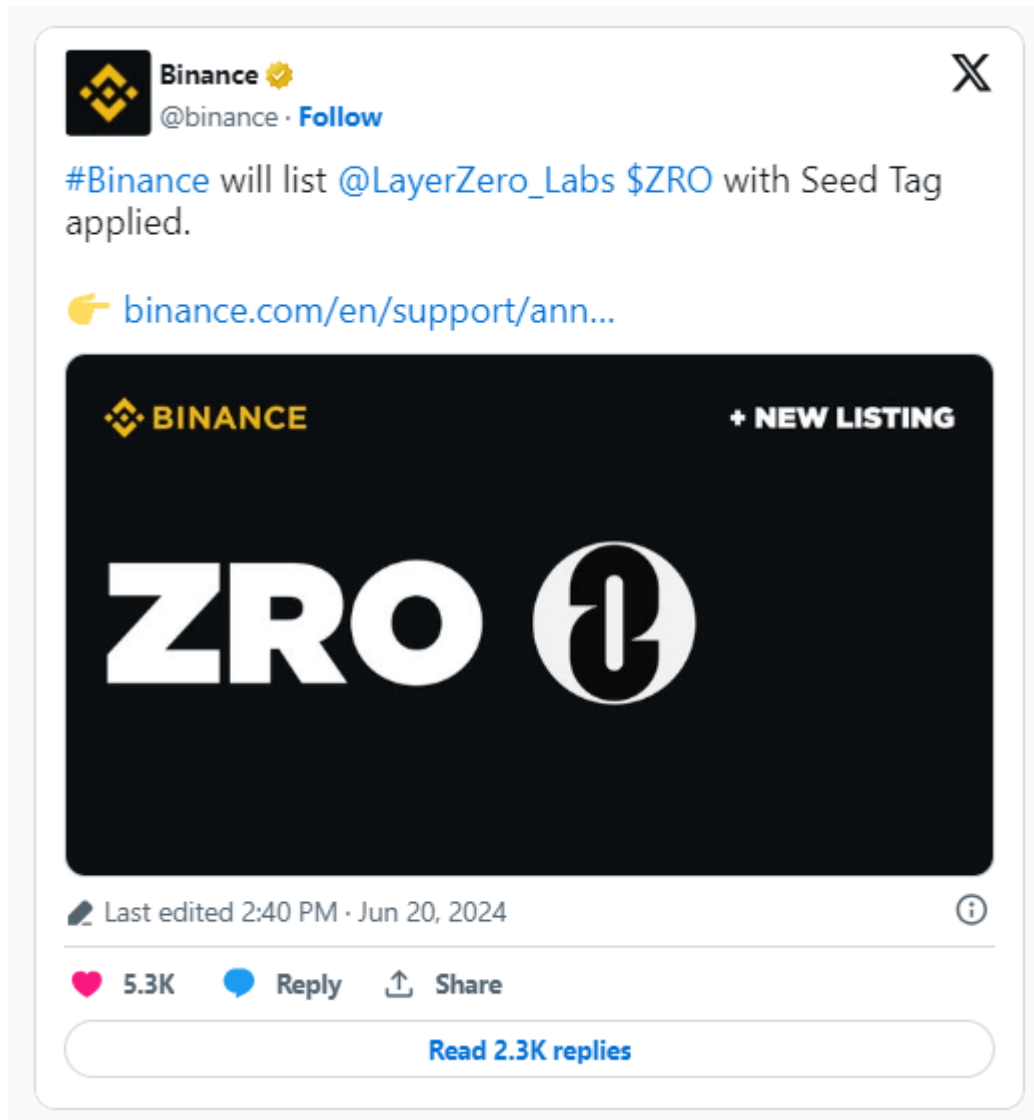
Binance
@binance · Follow

#Binance will list @LayerZero_Labs $ZRO with Seed Tag applied.

👉 binance.com/en/support/ann...

BINANCE
+ NEW LISTING
ZRO

Last edited 2:40 PM · Jun 20, 2024

5.3K Reply Share

Read 2.3K replies